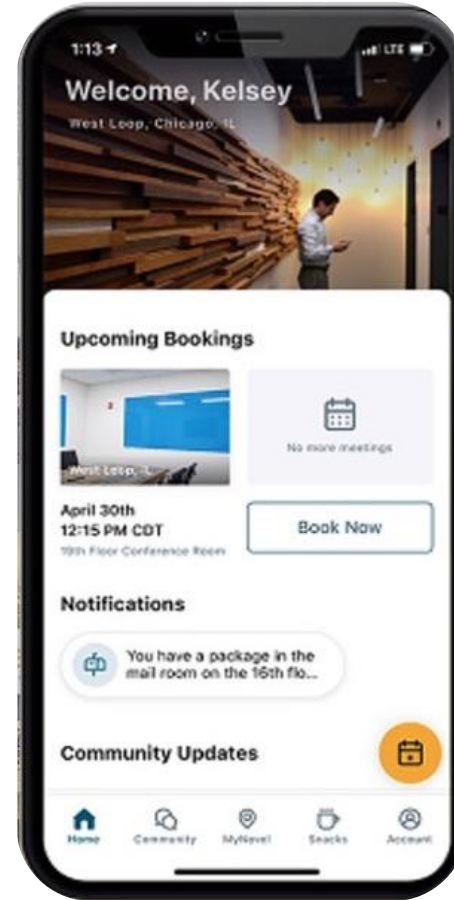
1:13

LTE

Welcome, Kelsey

West Loop, Chicago, IL

Upcoming Bookings

West Loop, IL

No more meetings

April 30th
12:15 PM CDT
19th Floor Conference Room

Book Now

Notifications

You have a package in the mail room on the 16th flo...

Community Updates

Home Community MyNovel Snacks Account